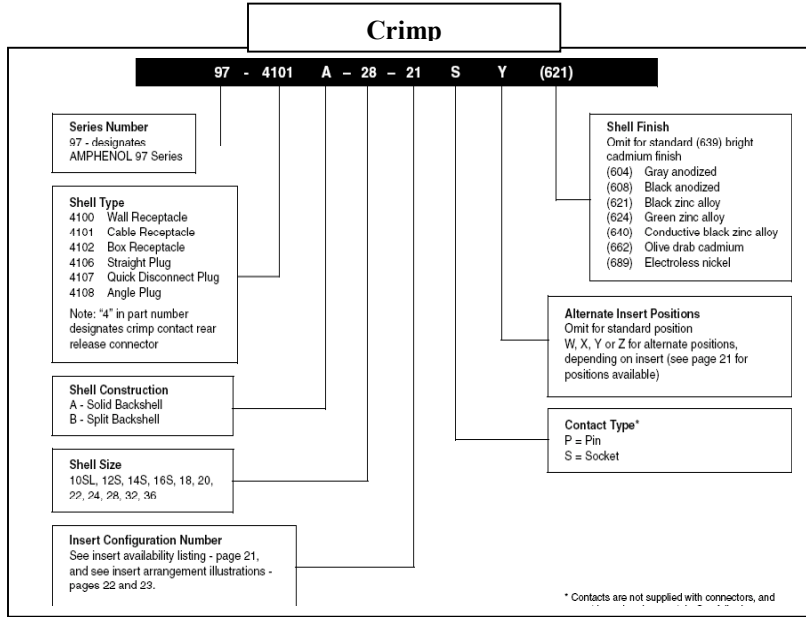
Crimp

97 - 4101 A – 28 – 21 S Y (621)

Series Number
97 - designates AMPHENOL 97 Series

Shell Type
4100 Wall Receptacle
4101 Cable Receptacle
4102 Box Receptacle
4106 Straight Plug
4107 Quick Disconnect Plug
4108 Angle Plug
Note: "4" in part number designates crimp contact rear release connector

Shell Construction
A - Solid Backshell
B - Split Backshell

Shell Size
10SL, 12S, 14S, 16S, 18, 20, 22, 24, 28, 32, 36

Insert Configuration Number
See insert availability listing - page 21, and see insert arrangement illustrations - pages 22 and 23.

Shell Finish
Omit for standard (639) bright cadmium finish
(604) Gray anodized
(608) Black anodized
(621) Black zinc alloy
(624) Green zinc alloy
(640) Conductive black zinc alloy
(662) Olive drab cadmium
(689) Electroless nickel

Alternate Insert Positions
Omit for standard position
W, X, Y or Z for alternate positions, depending on insert (see page 21 for positions available)

Contact Type*
P = Pin
S = Socket

* Contacts are not supplied with connectors, and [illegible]